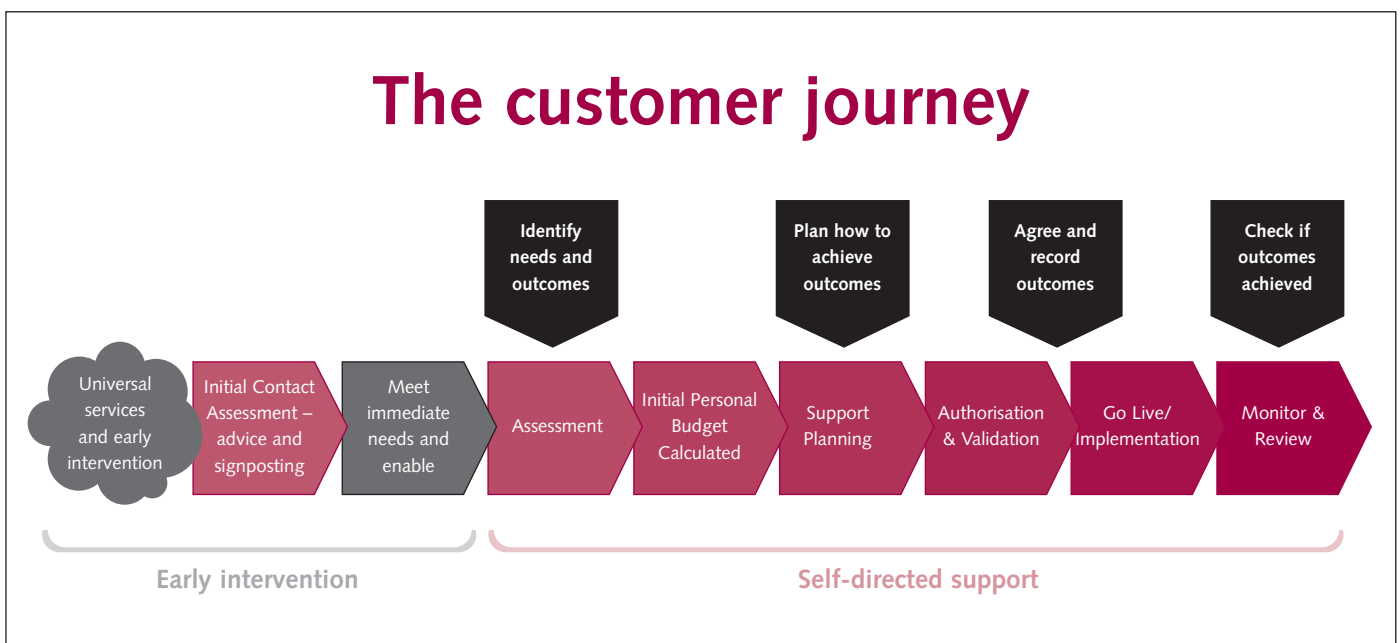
The customer journey

Identify needs and outcomes

Plan how to achieve outcomes

Agree and record outcomes

Check if outcomes achieved

Universal services and early intervention

Initial Contact Assessment – advice and signposting

Meet immediate needs and enable

Assessment

Initial Personal Budget Calculated

Support Planning

Authorisation & Validation

Go Live/ Implementation

Monitor & Review

Early intervention

Self-directed support